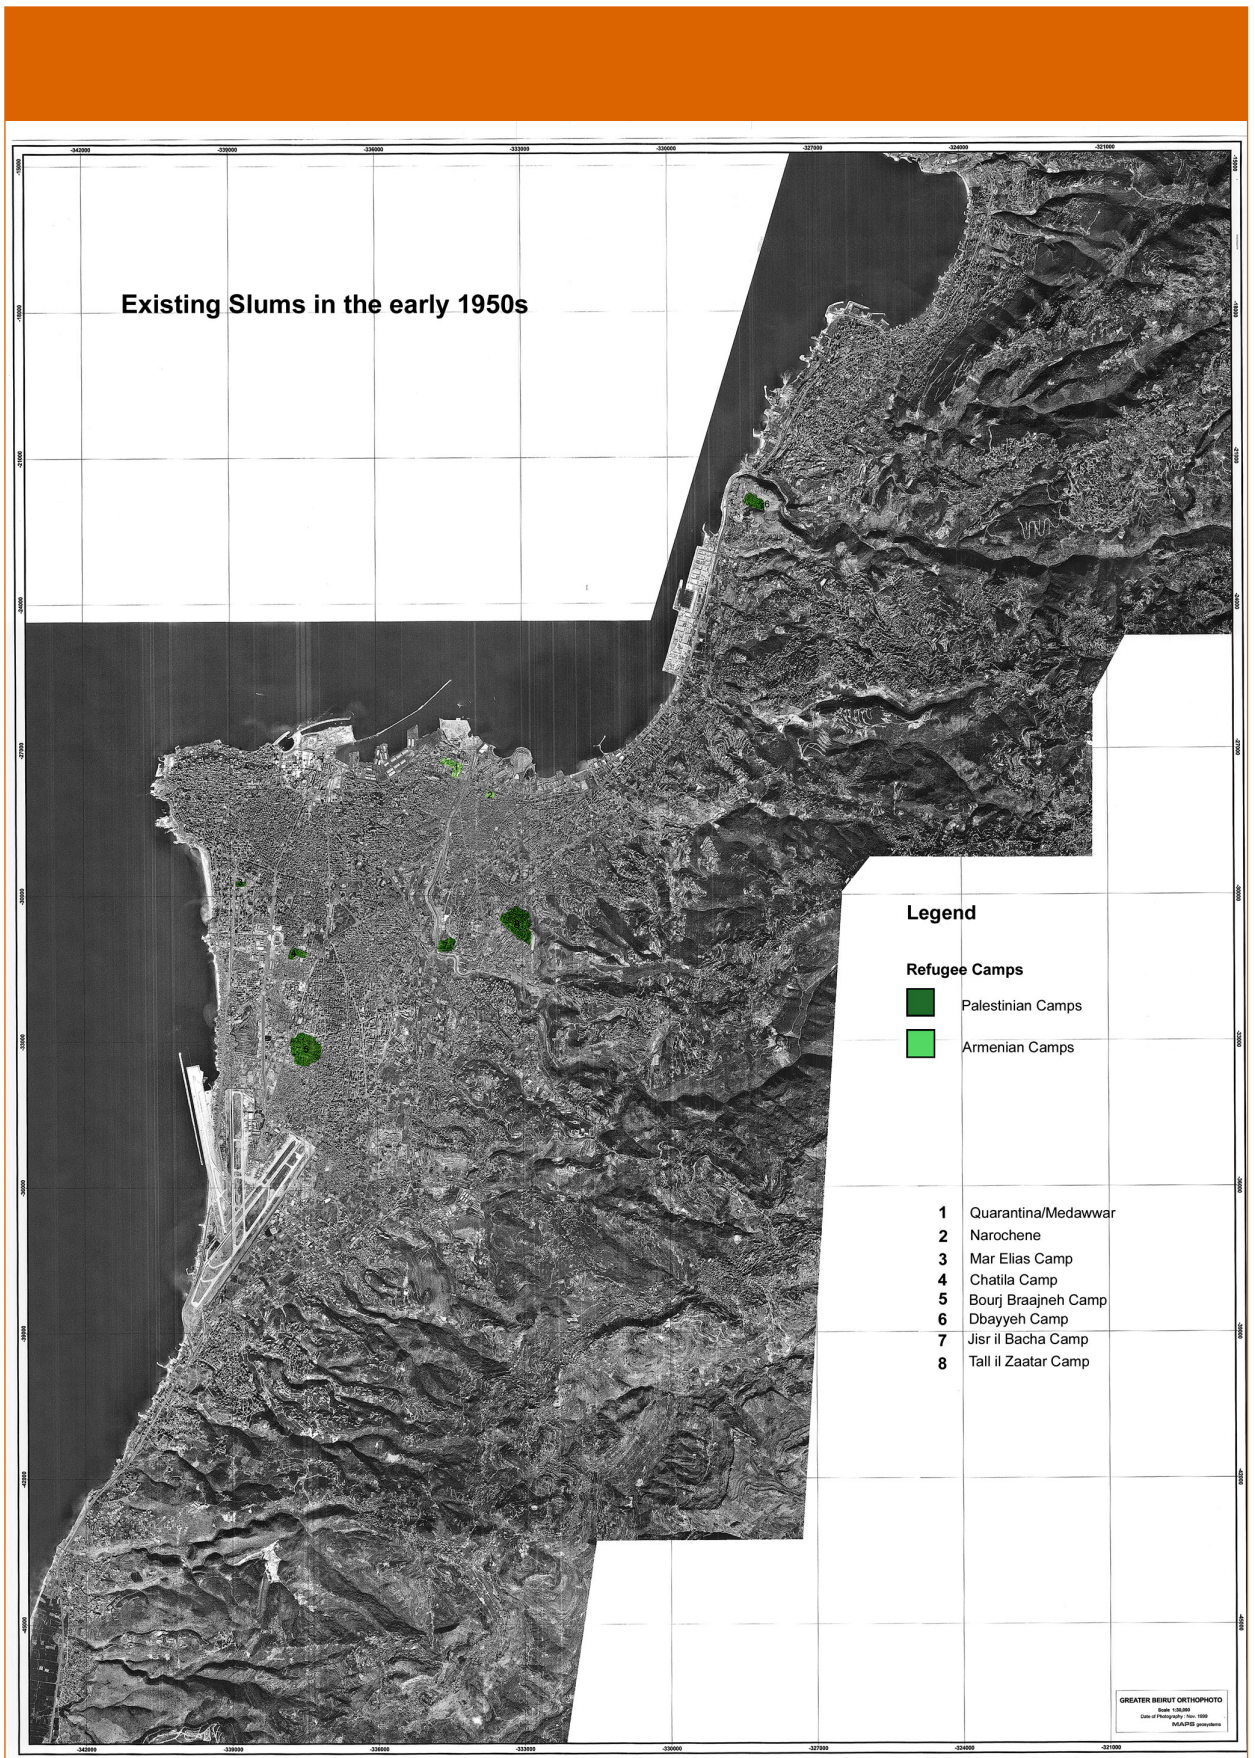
Existing Slums in the early 1950s

Legend

Refugee Camps

Palestinian Camps

Armenian Camps

1 Quarantina/Medawwar
2 Narochene
3 Mar Elias Camp
4 Chatila Camp
5 Bourj Braajneh Camp
6 Dbayyeh Camp
7 Jisr il Bacha Camp
8 Tall il Zaatar Camp

GREATER BEIRUT ORTHOPHOTO
Scale 1:50,000
Date of Photography: Nov. 1999
MAPS geosystems